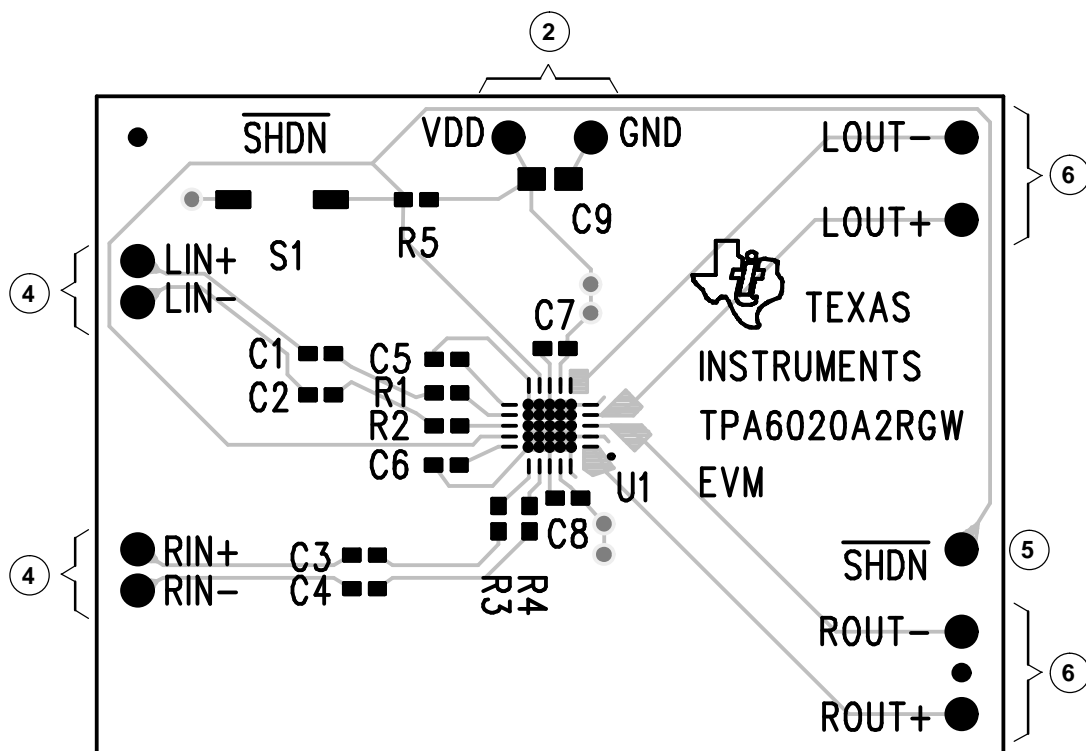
2

$\overline{SHDN}$

VDD GND

LOUT−

6

C9

LOUT+

R5

S1

LIN+

4

LIN−

TEXAS

C7

INSTRUMENTS

C1

C5

R1

C2

TPA6020A2RGW

R2

C6

U1

EVM

C8

RIN+

C3

$\overline{SHDN}$

5

4

RIN−

C4

R4

R3

ROUT−

6

ROUT+